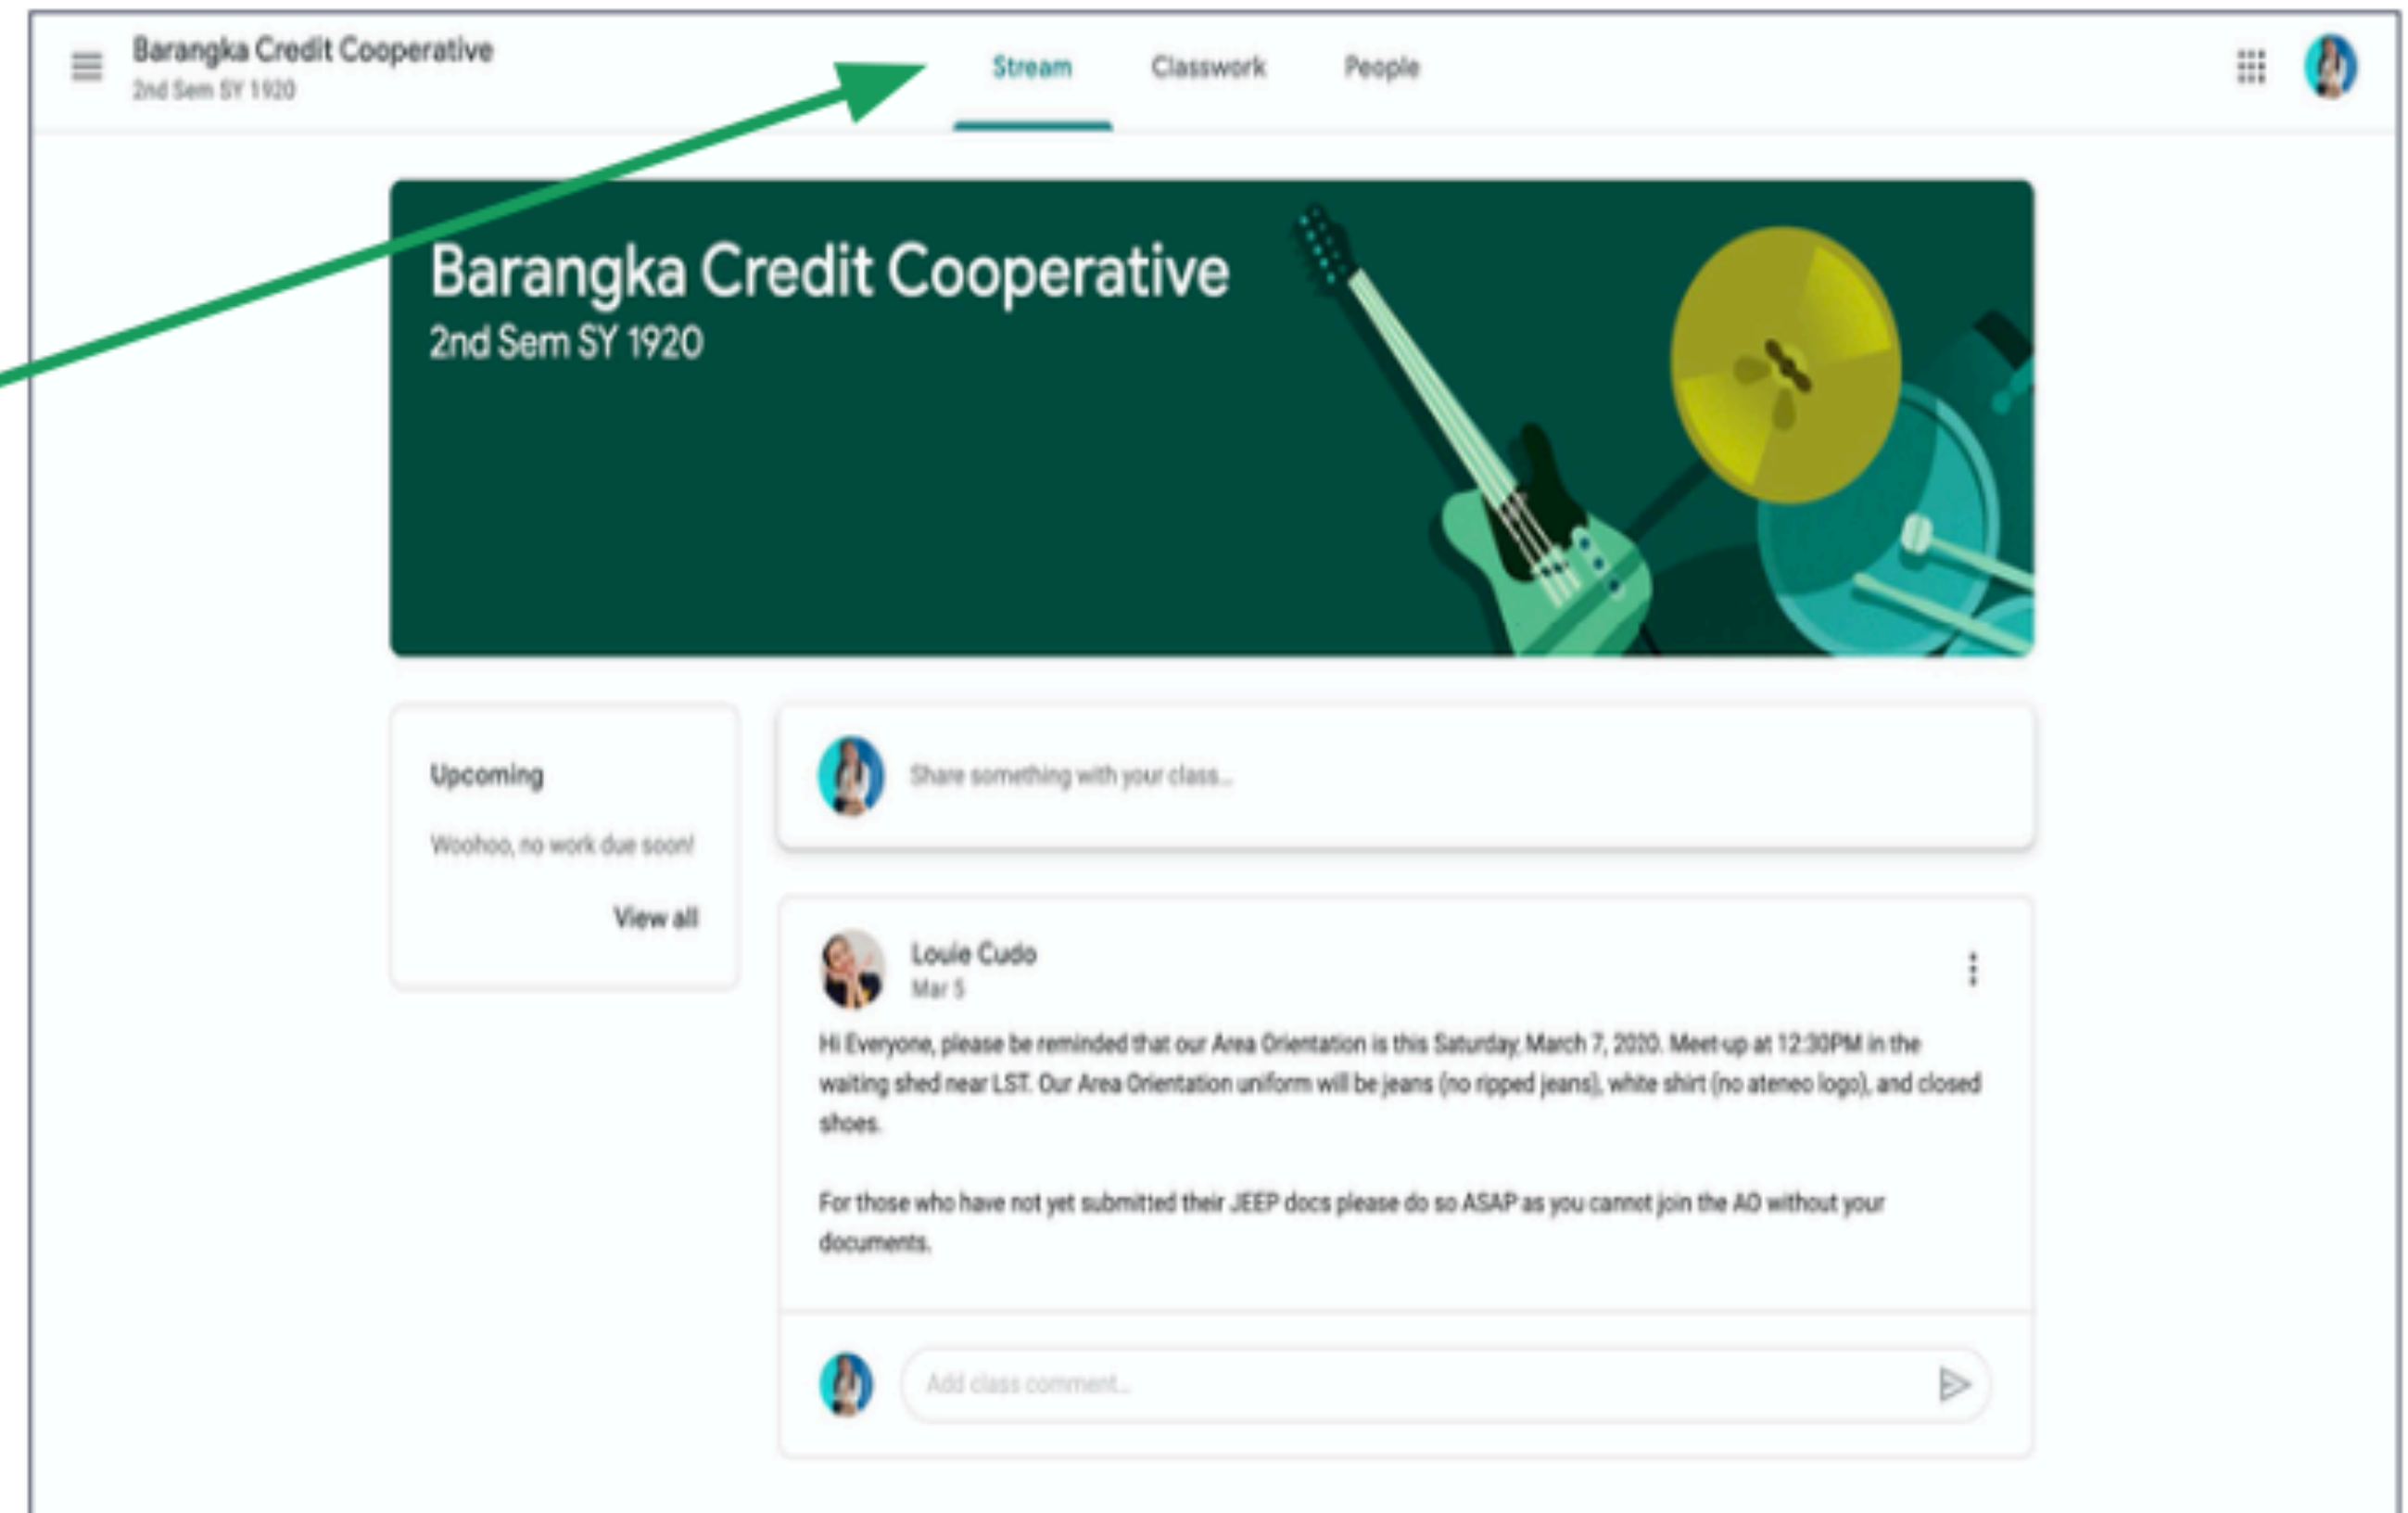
Barangka Credit Cooperative
2nd Sem SY 1920

Stream Classwork People

Barangka Credit Cooperative
2nd Sem SY 1920

Upcoming

Woohoo, no work due soon!

View all

Share something with your class...

Louie Cudo
Mar 5

Hi Everyone, please be reminded that our Area Orientation is this Saturday, March 7, 2020. Meet-up at 12:30PM in the waiting shed near LST. Our Area Orientation uniform will be jeans (no ripped jeans), white shirt (no ateneo logo), and closed shoes.

For those who have not yet submitted their JEEP docs please do so ASAP as you cannot join the AO without your documents.

Add class comment...